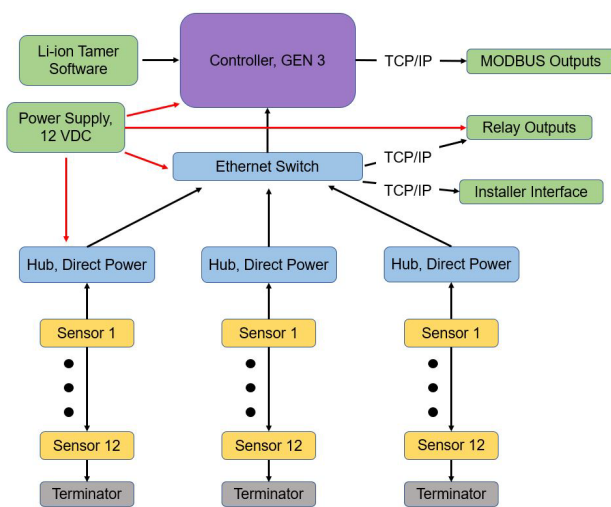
Li-ion Tamer Software

Controller, GEN 3

TCP/IP

MODBUS Outputs

Power Supply, 12 VDC

Relay Outputs

TCP/IP

Ethernet Switch

TCP/IP

Installer Interface

Hub, Direct Power

Hub, Direct Power

Hub, Direct Power

Sensor 1

Sensor 1

Sensor 1

Sensor 12

Sensor 12

Sensor 12

Terminator

Terminator

Terminator